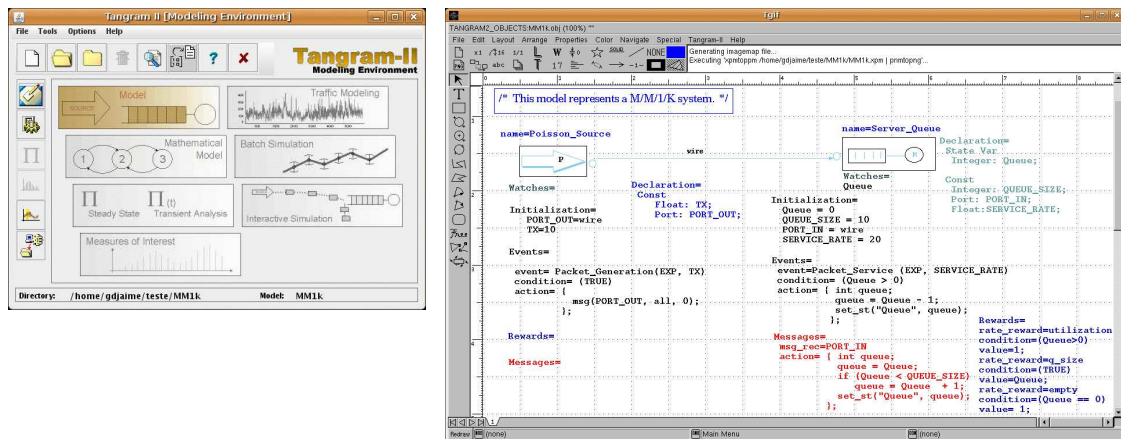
Tangram II [Modeling Environment]

File Tools Options Help

Tangram-II
Modeling Environment

SOURCE
Model

Traffic Modeling

Mathematical Model

Batch Simulation

Steady State
Transient Analysis

Interactive Simulation

Measures of Interest

Directory: /home/gdjaime/teste/MM1k
Model: MM1k

tgif

TANGRAM2_OBJECTS:MM1k.obj (100%) **

File Edit Layout Arrange Properties Color Navigate Special Tangram-II Help

Generating imagemap file...
Executing 'xpmtoppm /home/gdjaime/teste/MM1k/MM1k.xpm | pnmtopng'...

/* This model represents a M/M/1/K system. */

name=Poisson_Source

wire

name=Server_Queue

Declaration=
State Var:
Integer: Queue;

Const
Integer: QUEUE_SIZE;
Port: PORT_IN;
Float:SERVICE_RATE;

Watches=

Declaration=
Const:
Float: TX;
Port: PORT_OUT;

Watches=
Queue

Initialization=
PORT_OUT=wire
TX=10

Initialization=
Queue = 0
QUEUE_SIZE = 10
PORT_IN = wire
SERVICE_RATE = 20

Events=

event= Packet_Generation(EXP, TX)
condition= (TRUE)
action= {
msg(PORT_OUT, all, 0);
};

Events=
event=Packet_Service (EXP, SERVICE_RATE)
condition= (Queue > 0)
action= { int queue;
queue = Queue - 1;
set_st("Queue", queue);
};

Rewards=

Messages=

Messages=
msg_rec=PORT_IN
action= { int queue;
queue = Queue;
if (Queue < QUEUE_SIZE)
queue = Queue + 1;
set_st("Queue", queue);
};

Rewards=
rate_reward=utilization
condition=(Queue>0)
value=1;
rate_reward=q_size
condition=(TRUE)
value=Queue;
rate_reward=empty
condition=(Queue == 0)
value= 1;

(none)
Main Menu
(none)